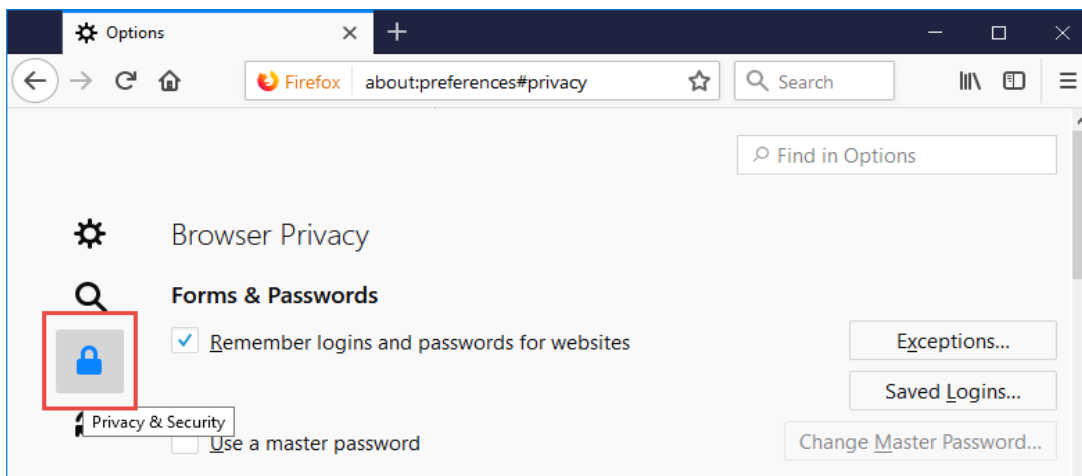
Options

Firefox about:preferences#privacy

Search

Find in Options

Browser Privacy

Forms & Passwords

Remember logins and passwords for websites

Exceptions...

Saved Logins...

Privacy & Security

Use a master password

Change Master Password...